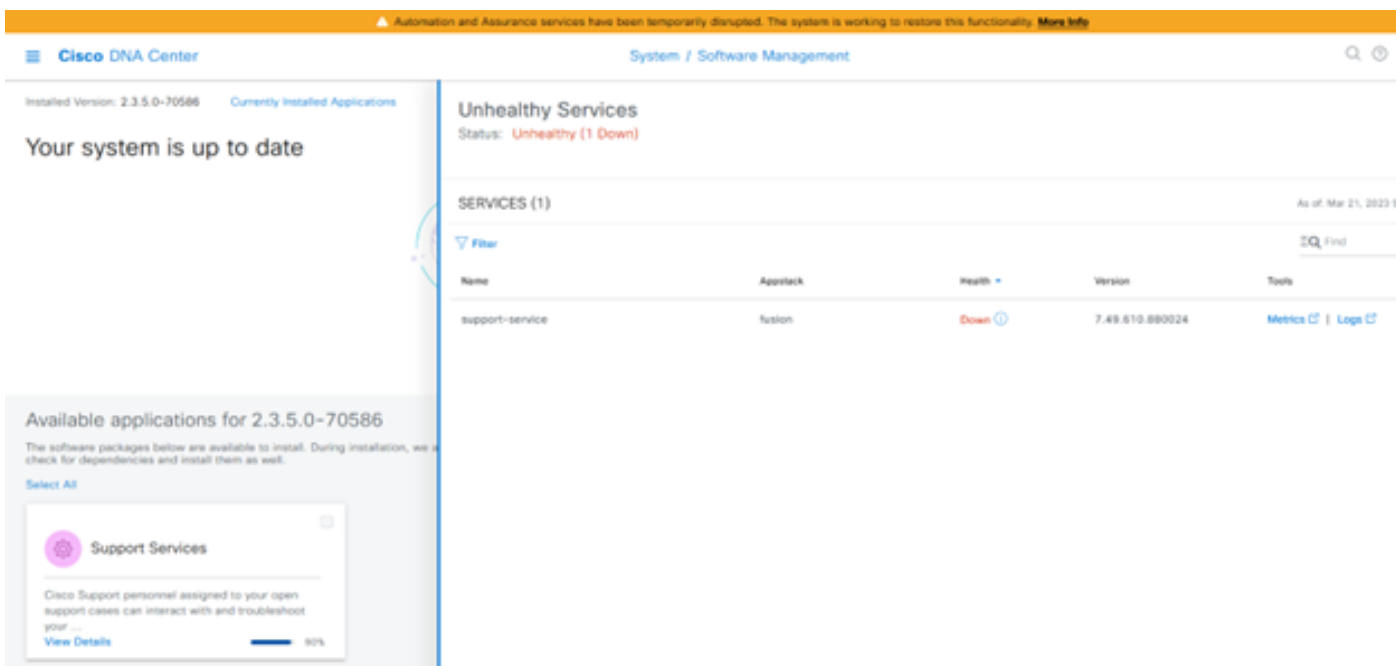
Automation and Assurance services have been temporarily disrupted. The system is working to restore this functionality. More Info

Cisco DNA Center

System / Software Management

Installed Version: 2.3.5.0-70586 Currently Installed Applications

Your system is up to date

Available applications for 2.3.5.0-70586

The software packages below are available to install. During installation, we a check for dependencies and install them as well.

Select All

Support Services

Cisco Support personnel assigned to your open support cases can interact with and troubleshoot your ...

View Details

90%

Unhealthy Services

Status: Unhealthy (1 Down)

SERVICES (1)

As of: Mar 21, 2023

Filter

Find

| Name | Appstack | Health | Version | Tools |
|---|---|---|---|---|
| support-service | fusion | Down | 7.49.610.880024 | Metrics \| Logs |